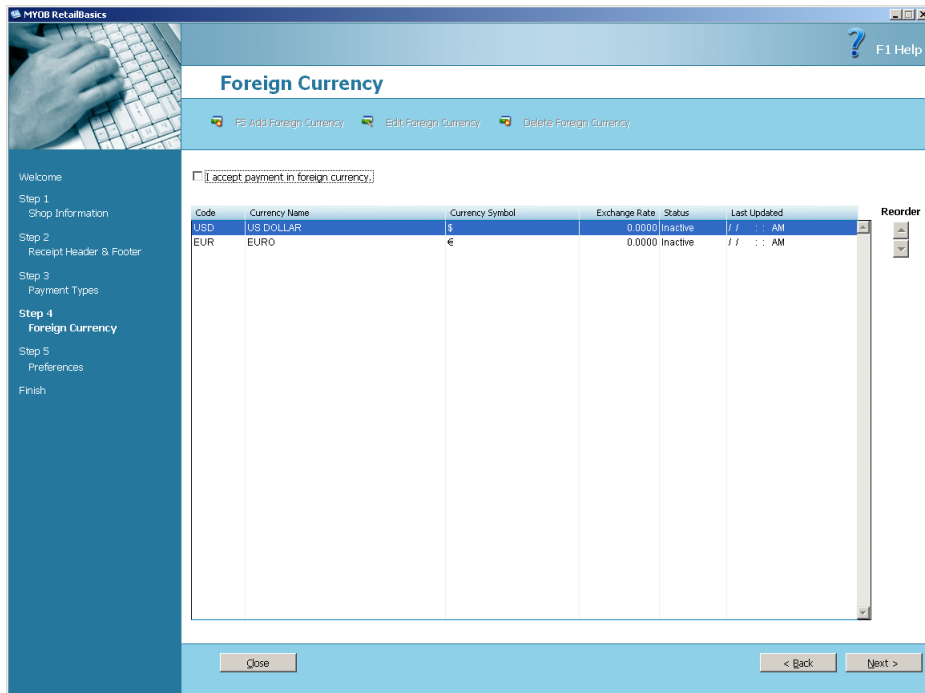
MYOB RetailBasics

F1 Help

Foreign Currency

F5 Add Foreign Currency Edit Foreign Currency Delete Foreign Currency

Welcome
Step 1
Shop Information
Step 2
Receipt Header & Footer
Step 3
Payment Types
Step 4
Foreign Currency
Step 5
Preferences
Finish

I accept payment in foreign currency.

| Code | Currency Name | Currency Symbol | Exchange Rate | Status | Last Updated |
|---|---|---|---|---|---|
| USD | US DOLLAR | $ | 0.0000 | Inactive | / / : : AM |
| EUR | EURO | € | 0.0000 | Inactive | / / : : AM |

Reorder

Close

< Back

Next >